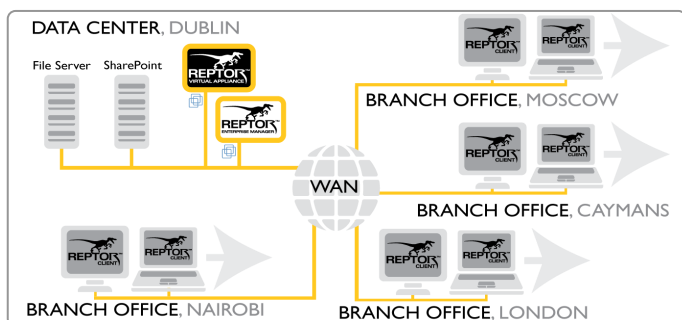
DATA CENTER, DUBLIN

File Server

SharePoint

REPTOR VIRTUAL APPLIANCE

REPTOR ENTERPRISE MANAGER

WAN

REPTOR CLIENT

REPTOR CLIENT

BRANCH OFFICE, MOSCOW

REPTOR CLIENT

REPTOR CLIENT

BRANCH OFFICE, CAYMANS

REPTOR CLIENT

REPTOR CLIENT

BRANCH OFFICE, NAIROBI

REPTOR CLIENT

REPTOR CLIENT

BRANCH OFFICE, LONDON